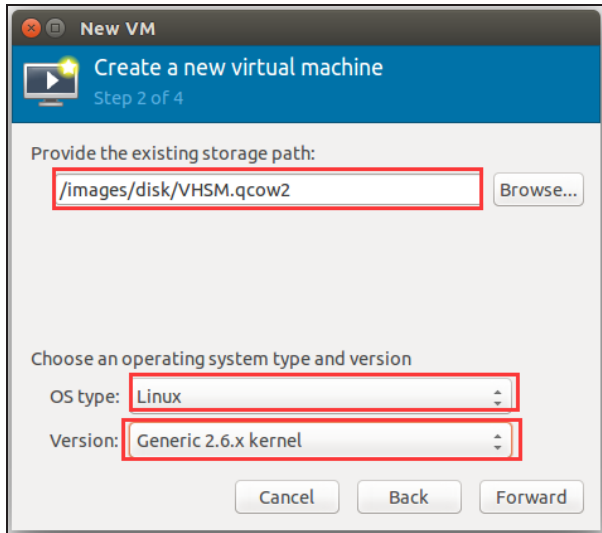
New VM

Create a new virtual machine
Step 2 of 4

Provide the existing storage path:

/images/disk/VHSM.qcow2

Browse...

Choose an operating system type and version

OS type: Linux

Version: Generic 2.6.x kernel

Cancel

Back

Forward